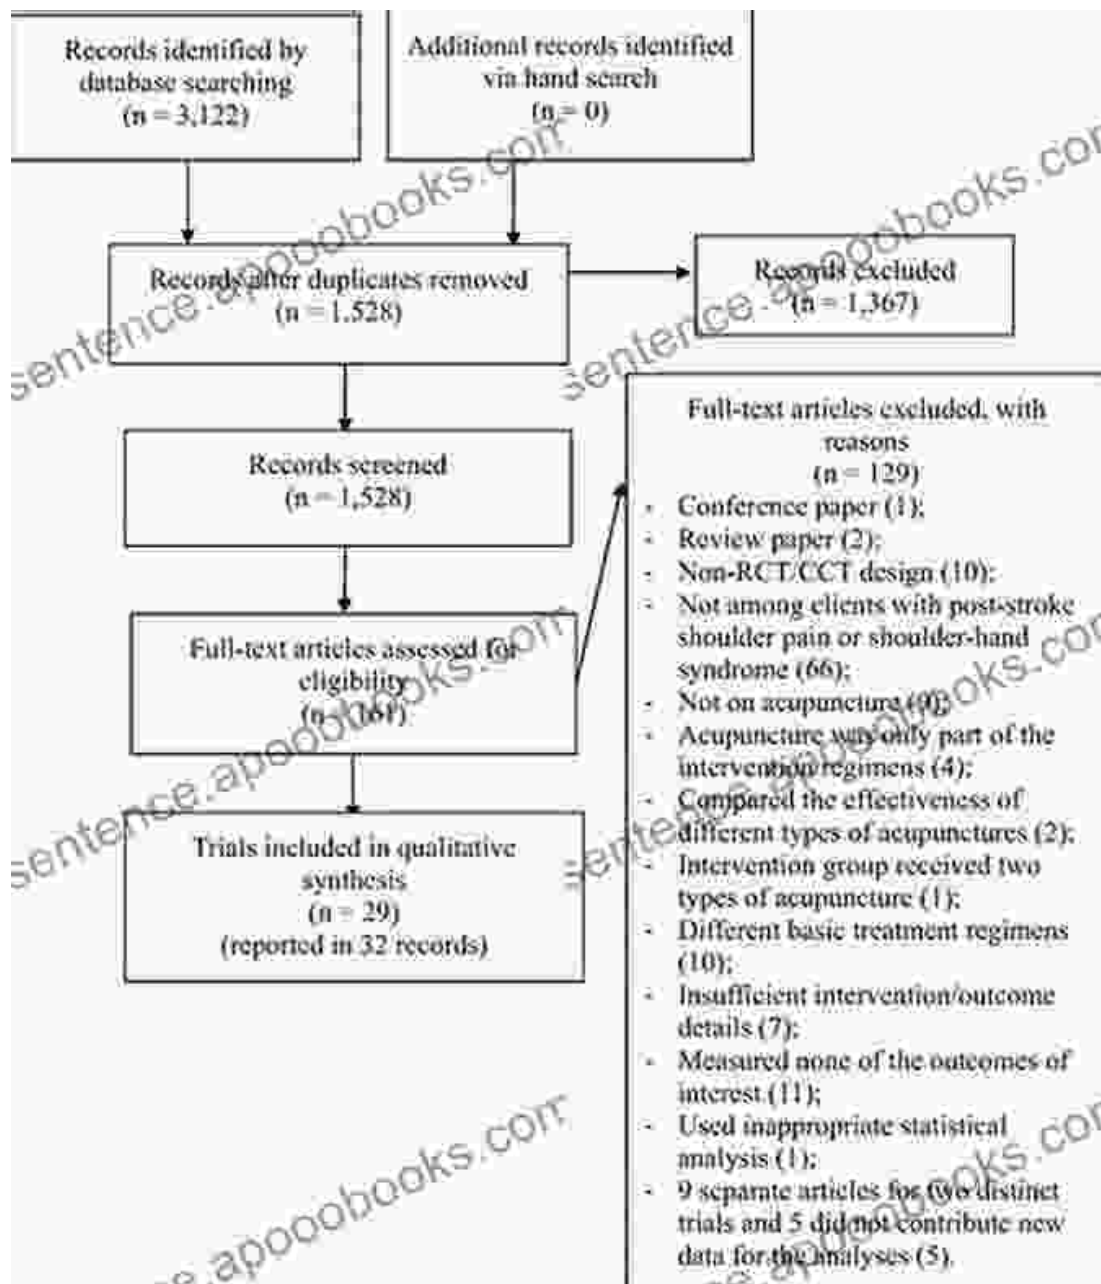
Records identified by database searching (n = 3,122)

Additional records identified via hand search (n = 0)

Records after duplicates removed (n = 1,528)

Records excluded (n = 1,367)

Records screened (n = 1,528)

Full-text articles excluded, with reasons (n = 129)
- Conference paper (1);
- Review paper (2);
- Non-RCT/CCT design (10);
- Not among clients with post-stroke shoulder pain or shoulder-hand syndrome (66);
- Not on acupuncture (9);
- Acupuncture was only part of the intervention regimens (4);
- Compared the effectiveness of different types of acupunctures (2);
- Intervention group received two types of acupuncture (1);
- Different basic treatment regimens (10);
- Insufficient intervention/outcome details (7);
- Measured none of the outcomes of interest (11);
- Used inappropriate statistical analysis (1);
- 9 separate articles for two distinct trials and 5 did not contribute new data for the analyses (5).

Full-text articles assessed for eligibility (n = 161)

Trials included in qualitative synthesis (n = 29) (reported in 32 records)

sentence.apoobooks.com sentence.apoobooks.com sentence.apoobooks.com sentence.apoobooks.com sentence.apoobooks.com